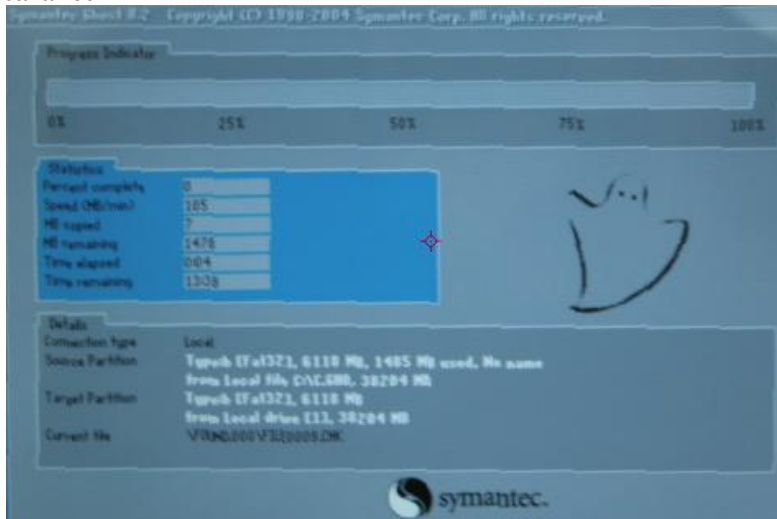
Symantec Ghost 8.2   Copyright (C) 1998-2004 Symantec Corp. All rights reserved.

Progress Indicator

0%
25%
50%
75%
100%

Statistics

| | |
|---|---|
| Percent complete | 0 |
| Speed (MB/min) | 105 |
| MB copied | 7 |
| MB remaining | 1478 |
| Time elapsed | 0:04 |
| Time remaining | 13:08 |

Details

| | |
|---|---|
| Connection type | Local |
| Source Partition | Type:b [Fat32], 6118 MB, 1485 MB used, No name from Local file C:\C.GHO, 38204 MB |
| Target Partition | Type:b [Fat32], 6118 MB from Local drive [1], 38204 MB |
| Current file | \WINDOWS\SYSTEM32\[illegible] |

symantec.